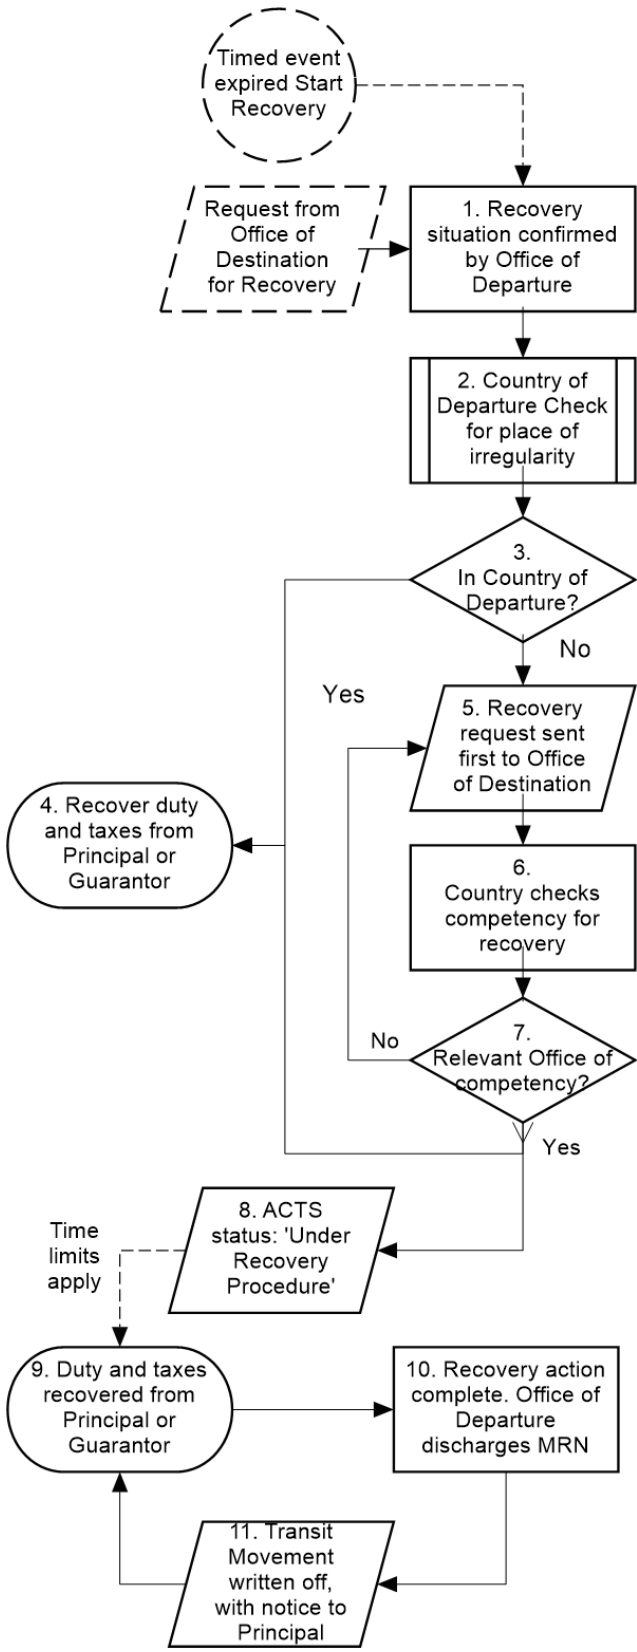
Timed event expired Start Recovery

Request from Office of Destination for Recovery

1. Recovery situation confirmed by Office of Departure

2. Country of Departure Check for place of irregularity

3. In Country of Departure?

No

Yes

5. Recovery request sent first to Office of Destination

4. Recover duty and taxes from Principal or Guarantor

6. Country checks competency for recovery

No

7. Relevant Office of competency?

Yes

Time limits apply

8. ACTS status: 'Under Recovery Procedure'

9. Duty and taxes recovered from Principal or Guarantor

10. Recovery action complete. Office of Departure discharges MRN

11. Transit Movement written off, with notice to Principal